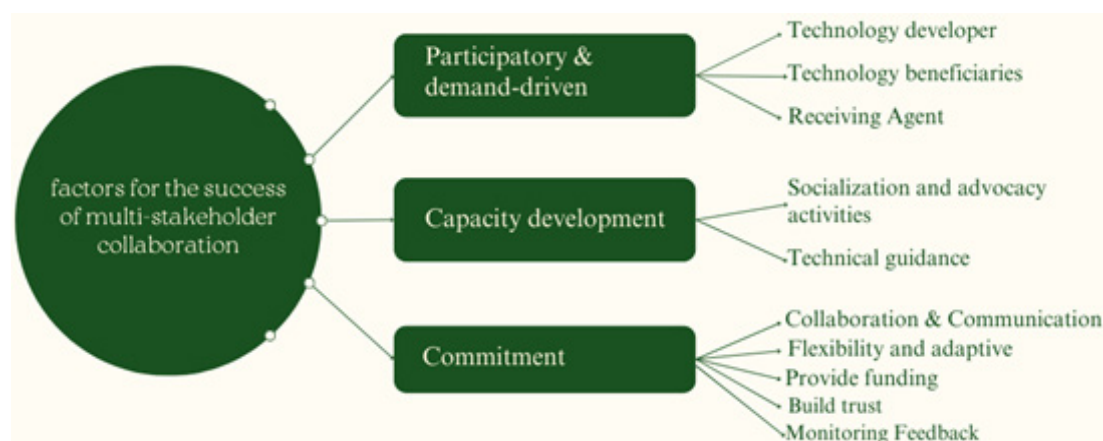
factors for the success of multi-stakeholder collaboration

Participatory & demand-driven

Technology developer

Technology beneficiaries

Receiving Agent

Capacity development

Socialization and advocacy activities

Technical guidance

Commitment

Collaboration & Communication

Flexibility and adaptive

Provide funding

Build trust

Monitoring Feedback